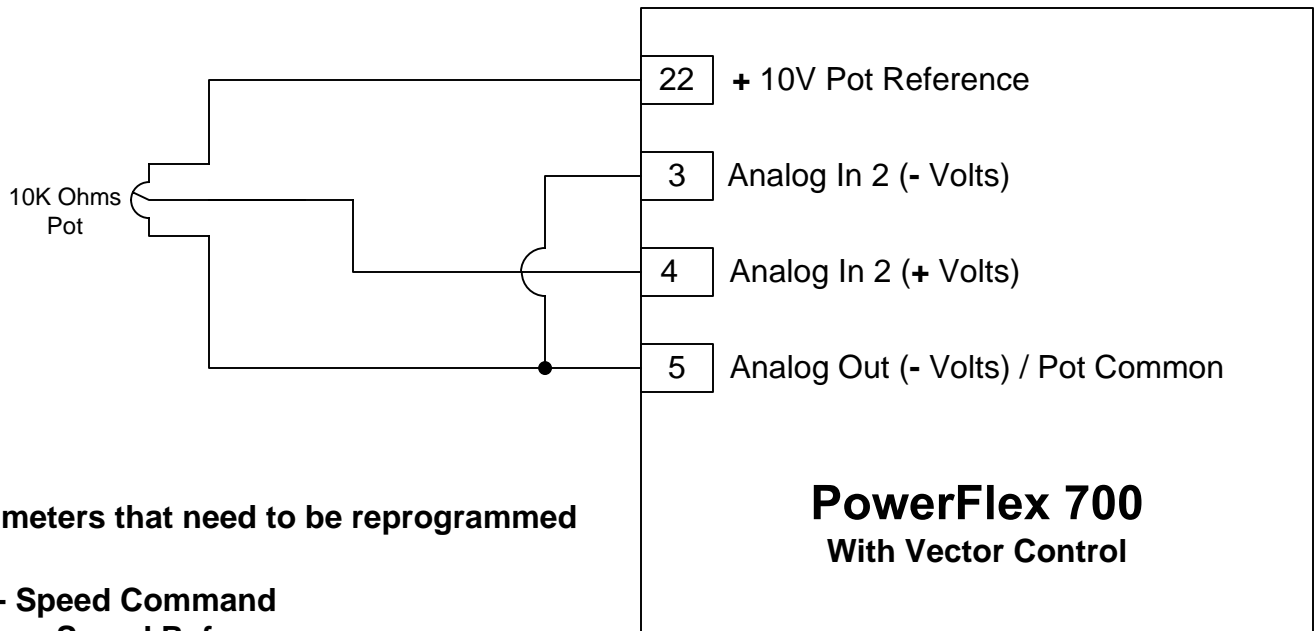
10K Ohms Pot

22 + 10V Pot Reference

3 Analog In 2 (- Volts)

4 Analog In 2 (+ Volts)

5 Analog Out (- Volts) / Pot Common

PowerFlex 700
With Vector Control

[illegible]meters that need to be reprogrammed

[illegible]- Speed Command
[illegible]